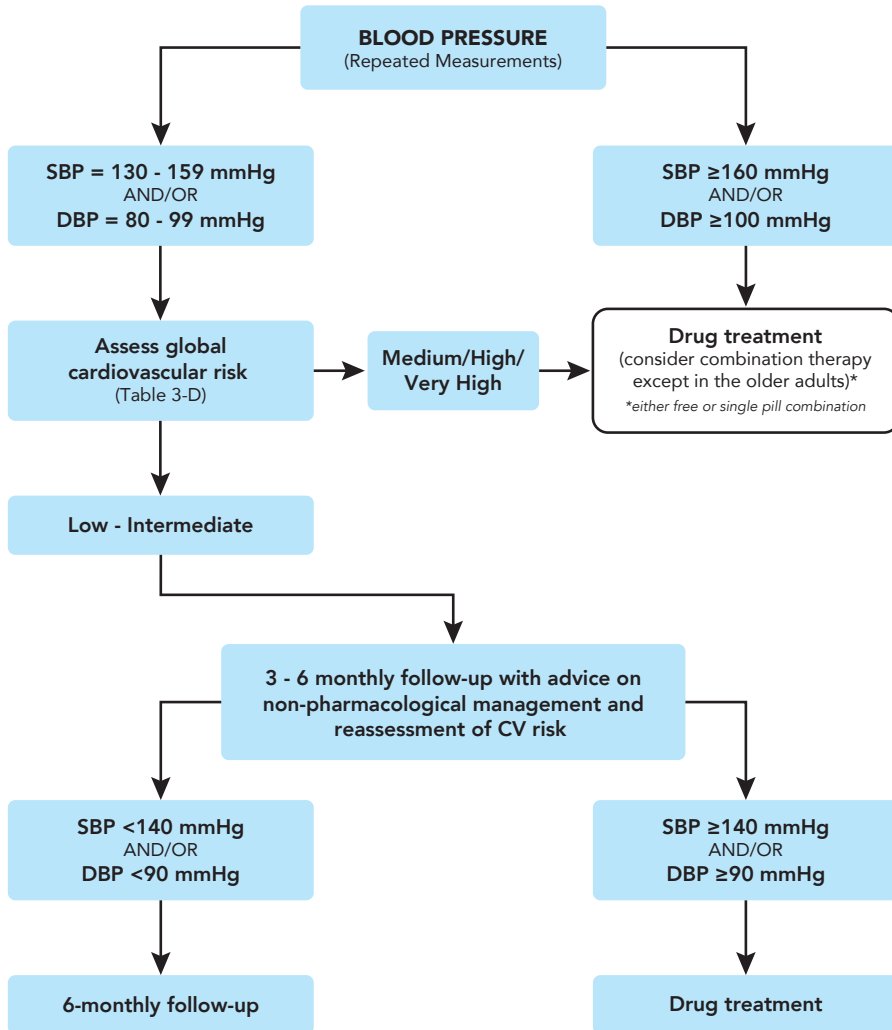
BLOOD PRESSURE
(Repeated Measurements)

SBP = 130 - 159 mmHg
AND/OR
DBP = 80 - 99 mmHg

SBP ≥160 mmHg
AND/OR
DBP ≥100 mmHg

Assess global cardiovascular risk
(Table 3-D)

Medium/High/ Very High

Drug treatment
(consider combination therapy except in the older adults)*
*either free or single pill combination

Low - Intermediate

3 - 6 monthly follow-up with advice on non-pharmacological management and reassessment of CV risk

SBP <140 mmHg
AND/OR
DBP <90 mmHg

SBP ≥140 mmHg
AND/OR
DBP ≥90 mmHg

6-monthly follow-up

Drug treatment